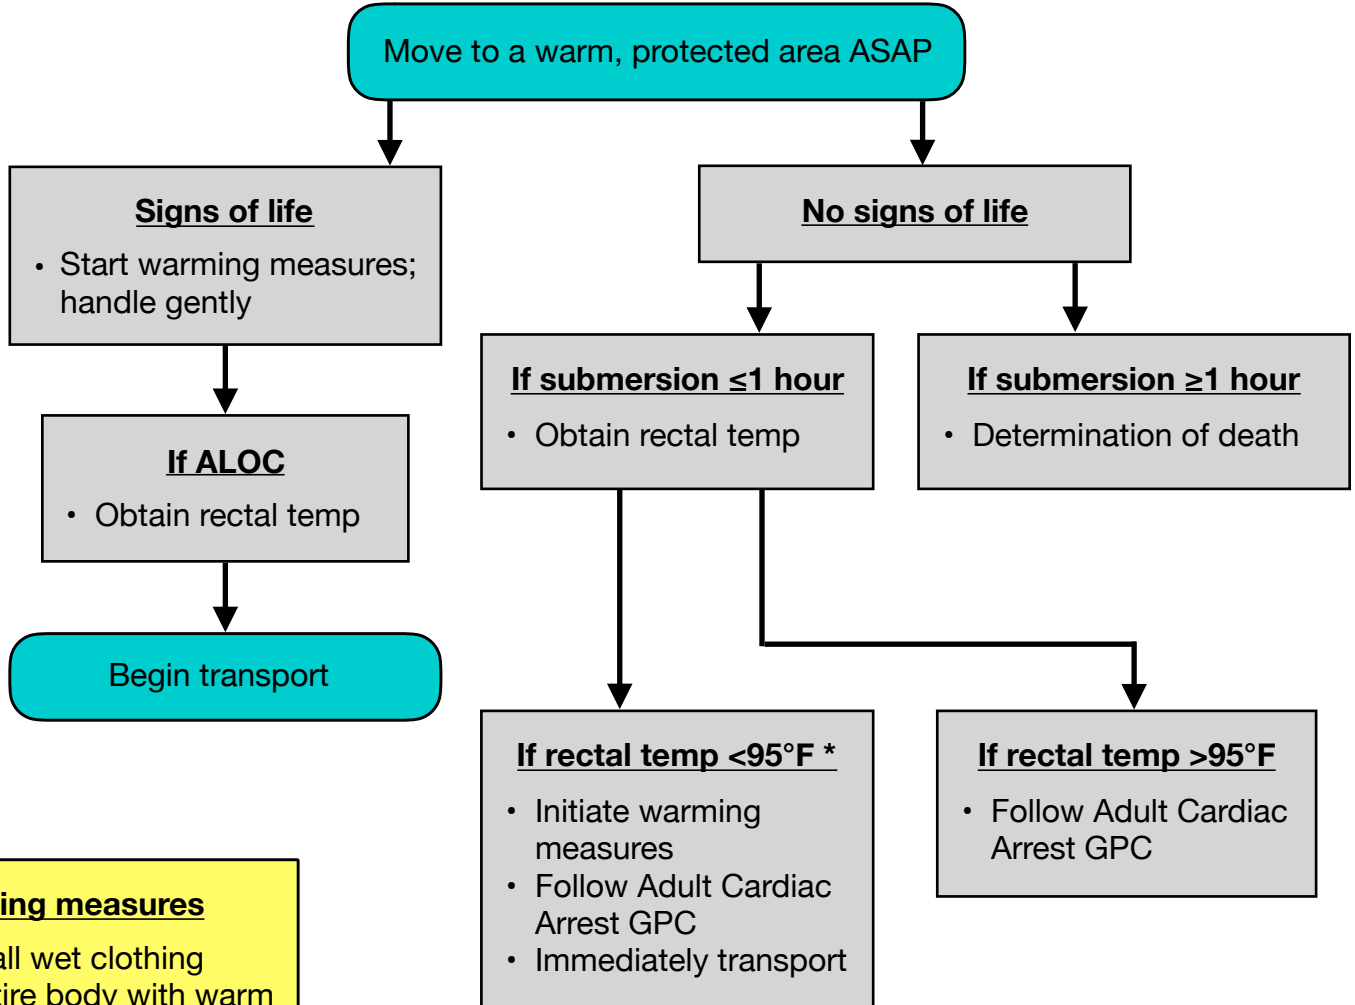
Move to a warm, protected area ASAP

**Signs of life**
• Start warming measures; handle gently

**No signs of life**

**If submersion ≤1 hour**
• Obtain rectal temp

**If submersion ≥1 hour**
• Determination of death

**If ALOC**
• Obtain rectal temp

Begin transport

**If rectal temp <95°F ***
• Initiate warming measures
• Follow Adult Cardiac Arrest GPC
• Immediately transport

**If rectal temp >95°F**
• Follow Adult Cardiac Arrest GPC

**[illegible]ing measures**
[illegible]all wet clothing
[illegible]tire body with warm